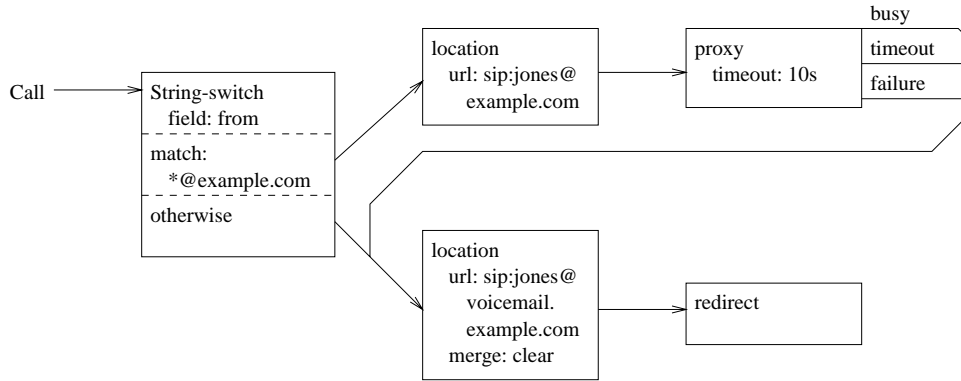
Call

String-switch
field: from

match:
*@example.com

otherwise

location
url: sip:jones@
example.com

proxy
timeout: 10s

busy

timeout

failure

location
url: sip:jones@
voicemail.
example.com
merge: clear

redirect